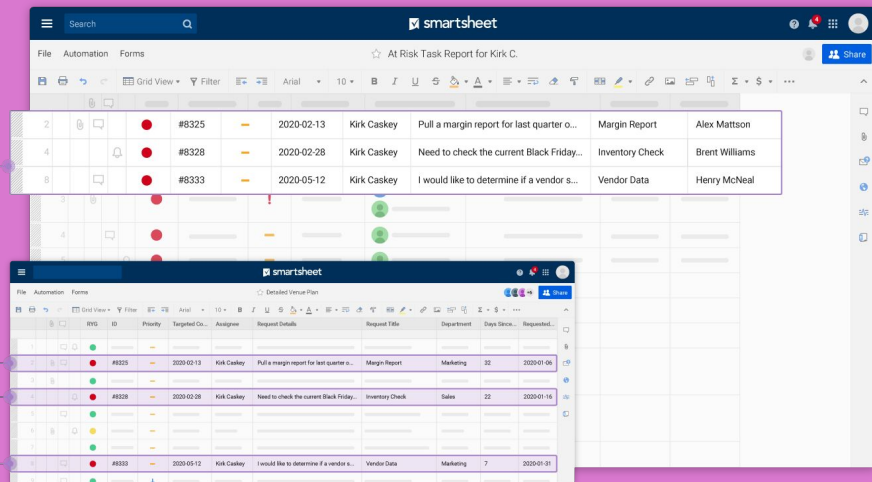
Search

smartsheet

4

File Automation Forms

At Risk Task Report for Kirk C.

Share

Grid View Filter Arial 10 B I U S A Σ $

| 2 | #8325 | 2020-02-13 | Kirk Caskey | Pull a margin report for last quarter o... | Margin Report | Alex Mattson |
|---|---|---|---|---|---|---|
| 4 | #8328 | 2020-02-28 | Kirk Caskey | Need to check the current Black Friday... | Inventory Check | Brent Williams |
| 8 | #8333 | 2020-05-12 | Kirk Caskey | I would like to determine if a vendor s... | Vendor Data | Henry McNeal |

smartsheet

File Automation Forms

Detailed Venue Plan

Share

Grid View Filter Arial 10 B I U S A Σ $

| RYG | ID | Priority | Targeted Co... | Assignee | Request Details | Request Title | Department | Days Since... | Requested... |
|---|---|---|---|---|---|---|---|---|---|
| | #8325 | | 2020-02-13 | Kirk Caskey | Pull a margin report for last quarter o... | Margin Report | Marketing | 32 | 2020-01-06 |
| | #8328 | | 2020-02-28 | Kirk Caskey | Need to check the current Black Friday... | Inventory Check | Sales | 22 | 2020-01-16 |
| | #8333 | | 2020-05-12 | Kirk Caskey | I would like to determine if a vendor s... | Vendor Data | Marketing | 7 | 2020-01-31 |